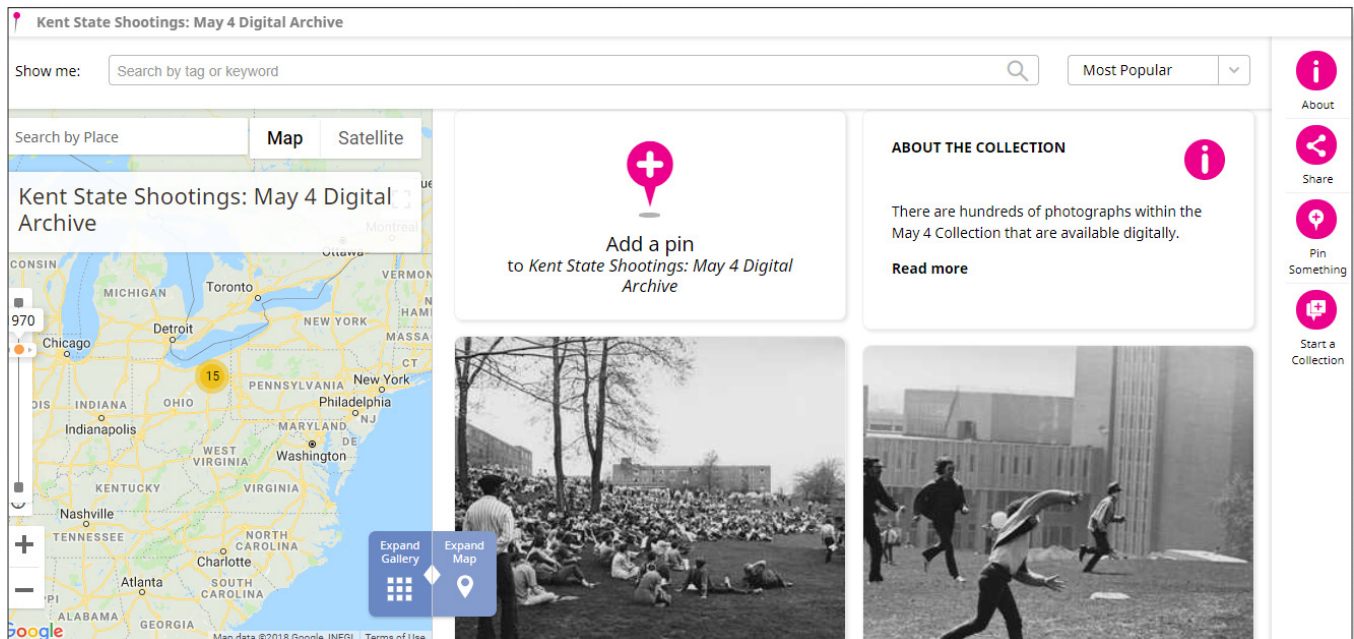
Kent State Shootings: May 4 Digital Archive

Show me: Search by tag or keyword

Most Popular

About

Share

Pin Something

Start a Collection

Search by Place

Map

Satellite

Kent State Shootings: May 4 Digital Archive

Montreal

Ottawa

CONSIN

MICHIGAN

Toronto

970

Detroit

NEW YORK

MASSA

Chicago

15

PENNSYLVANIA

New York

OIS

INDIANA

OHIO

Philadelphia

Indianapolis

MARYLAND

WEST VIRGINIA

Washington

KENTUCKY

VIRGINIA

Nashville

TENNESSEE

NORTH CAROLINA

Charlotte

Atlanta

SOUTH CAROLINA

ALABAMA

GEORGIA

Google

Map data ©2018 Google, INEGI

Terms of Use

Expand Gallery

Expand Map

Add a pin
to *Kent State Shootings: May 4 Digital Archive*

ABOUT THE COLLECTION

There are hundreds of photographs within the May 4 Collection that are available digitally.

Read more